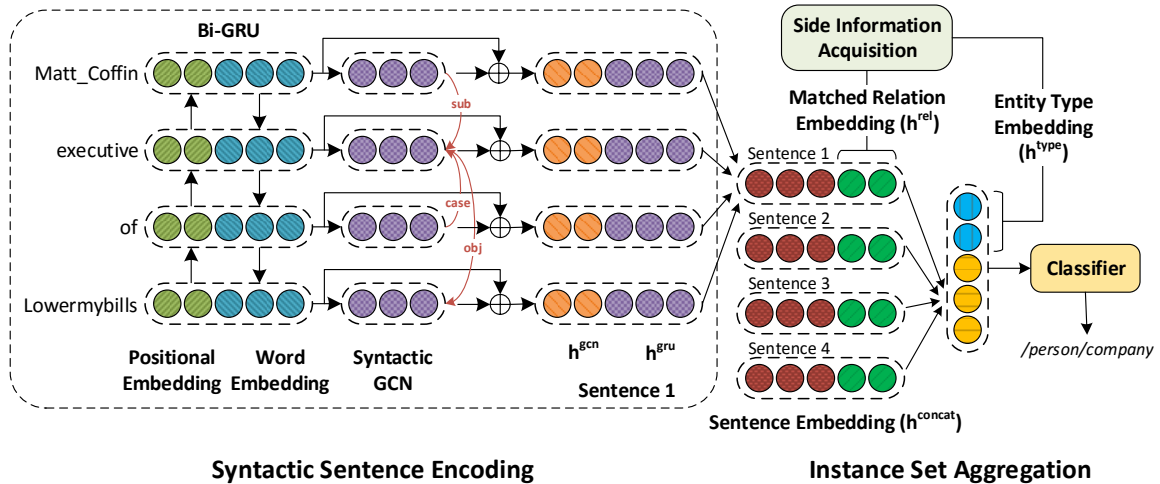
Bi-GRU

Matt_Coffin

executive

of

Lowermybills

sub

case

obj

Positional Embedding

Word Embedding

Syntactic GCN

$h^{gcn}$

$h^{gru}$

Sentence 1

Side Information Acquisition

Matched Relation Embedding ($h^{rel}$)

Entity Type Embedding ($h^{type}$)

Sentence 1

Sentence 2

Sentence 3

Sentence 4

Classifier

/person/company

Sentence Embedding ($h^{concat}$)

Syntactic Sentence Encoding

Instance Set Aggregation